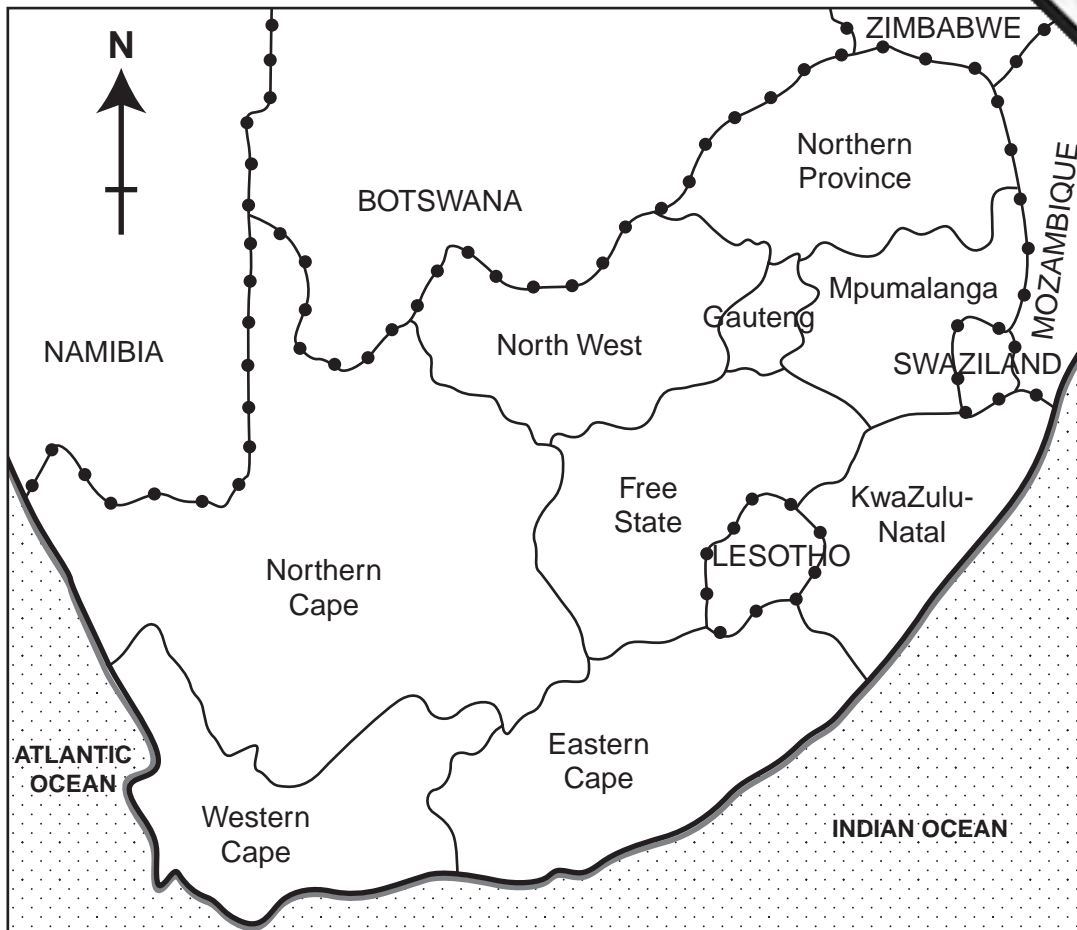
N

ZIMBABWE

Northern Province

MOZAMBIQUE

BOTSWANA

Mpumalanga

Gauteng

NAMIBIA

North West

SWAZILAND

Free State

KwaZulu-Natal

LESOTHO

Northern Cape

ATLANTIC OCEAN

Eastern Cape

Western Cape

INDIAN OCEAN